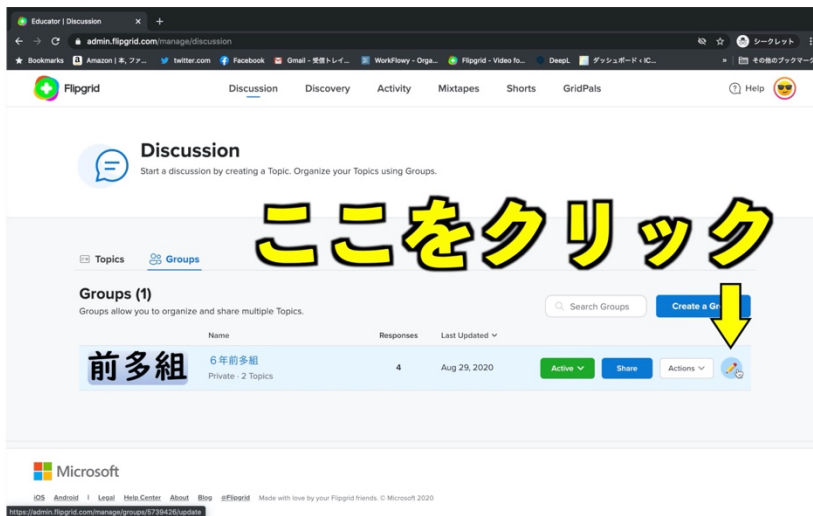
Educator | Discussion ×  +

admin.flipgrid.com/manage/discussion

シークレット

Bookmarks  Amazon | 本, ファ...  twitter.com  Facebook  Gmail - 受信トレイ...  WorkFlowy - Orga...  Flipgrid - Video fo...  DeepL  ダッシュボード ‹ iC...  »  その他のブックマーク

Flipgrid

Discussion  Discovery  Activity  Mixtapes  Shorts  GridPals

Help

Discussion

Start a discussion by creating a Topic. Organize your Topics using Groups.

ここをクリック

Topics  Groups

Groups (1)

Groups allow you to organize and share multiple Topics.

Search Groups  Create a Gr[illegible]

| | Name | Responses | Last Updated | | | | |
|---|---|---|---|---|---|---|---|
| 前多組 | 6年前多組 Private · 2 Topics | 4 | Aug 29, 2020 | Active | Share | Actions | |

Microsoft

iOS  Android  |  Legal  Help Center  About  Blog  @Flipgrid  Made with love by your Flipgrid friends. © Microsoft 2020

https://admin.flipgrid.com/manage/groups/5739426/update